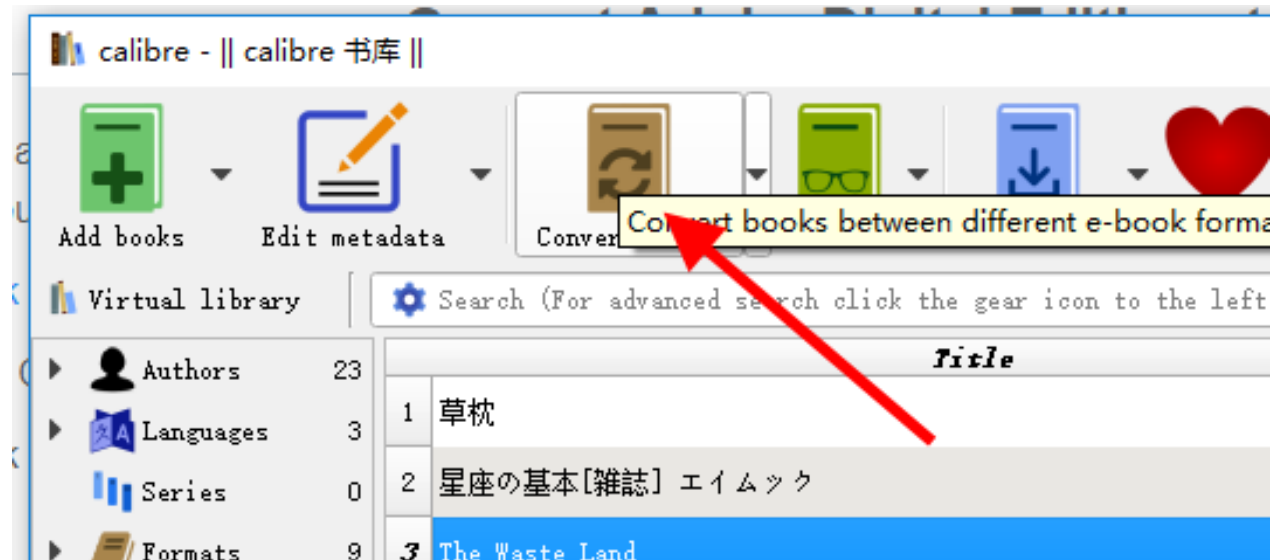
calibre - || calibre 书库 ||

Add books

Edit metadata

Conver

Convert books between different e-book forma

Virtual library

Search (For advanced search click the gear icon to the left

Authors 23

Languages 3

Series 0

Formats 9

Title

1 草枕

2 星座の基本[雑誌] エイムック

3 The Waste Land